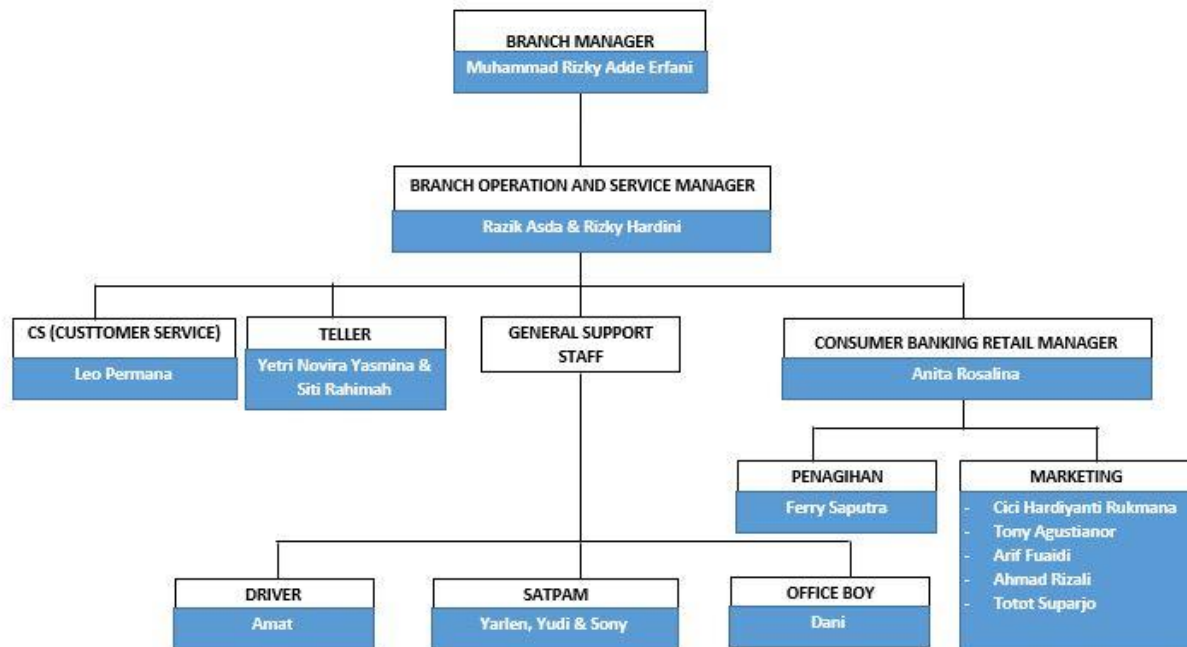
BRANCH MANAGER
Muhammad Rizky Adde Erfani

BRANCH OPERATION AND SERVICE MANAGER
Razik Asda & Rizky Hardini

CS (CUSTTOMER SERVICE)
Leo Permana

TELLER
Yetri Novira Yasmina & Siti Rahimah

GENERAL SUPPORT STAFF

CONSUMER BANKING RETAIL MANAGER
Anita Rosalina

PENAGIHAN
Ferry Saputra

MARKETING
- Cici Hardiyanti Rukmana
- Tony Agustianor
- Arif Fuaidi
- Ahmad Rizali
- Totot Suparjo

DRIVER
Amat

SATPAM
Yarlen, Yudi & Sony

OFFICE BOY
Dani